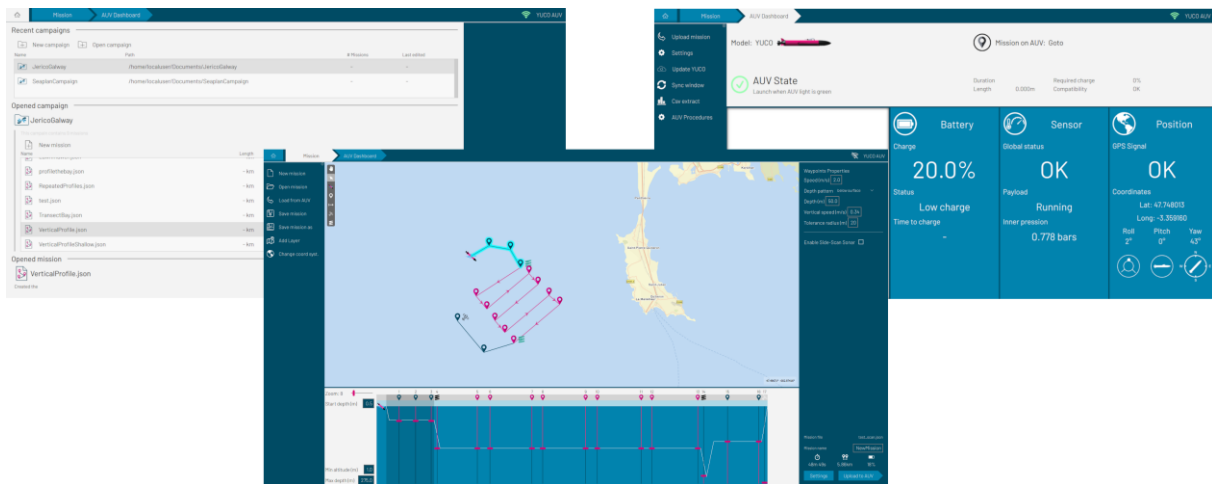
Mission AUV Dashboard YUCO AUV

Recent campaigns

New campaign Open campaign

| Name | Path | # Missions | Last edited |
|---|---|---|---|
| JericoGalway | /home/localuser/Documents/JericoGalway | - | - |
| SeaplanCampaign | /home/localuser/Documents/SeaplanCampaign | - | - |

Opened campaign

JericoGalway

New mission

| Name | Length |
|---|---|
| profilethebay.json | ~km |
| RepeatedProfiles.json | ~km |
| test.json | ~km |
| Transectifay.json | ~km |
| VerticalProfile.json | ~km |
| VerticalProfileShallow.json | ~km |

Opened mission

VerticalProfile.json

Created file

Mission AUV Dashboard YUCO AUV

Upload mission
Settings
Update YUCO
Sync window
Csv extract
AUV Procedures

Model: YUCO

Mission on AUV: Goto

AUV State
Launch when AUV light is green

Duration
Length 0.000m
Required charge 0%
Compatibility OK

Battery
Charge
20.0%
Status
Low charge
Time to charge
-

Sensor
Global status
OK
Payload
Running
Inner pression
0.778 bars

Position
GPS Signal
OK
Coordinates
Lat: 47.748013
Long: -3.359160
Roll 2°
Pitch 0°
Yaw 43°

Mission AUV Dashboard YUCO AUV

New mission
Open mission
Load from AUV
Save mission
Save mission as
Add Layer
Change coord sys.

Waypoints Properties
Speed(m/s) 3.0
Depth pattern
Depth(m) 10.0
Vertical speed(m/s) 0.34
Tolerance radius(m) 20

Enable Side-Scan Sonar

Zoom: 6
Start depth(m)
Min altitude(m)
Max depth(m)

Mission file
Mission name NewMission

Settings
Upload to AUV